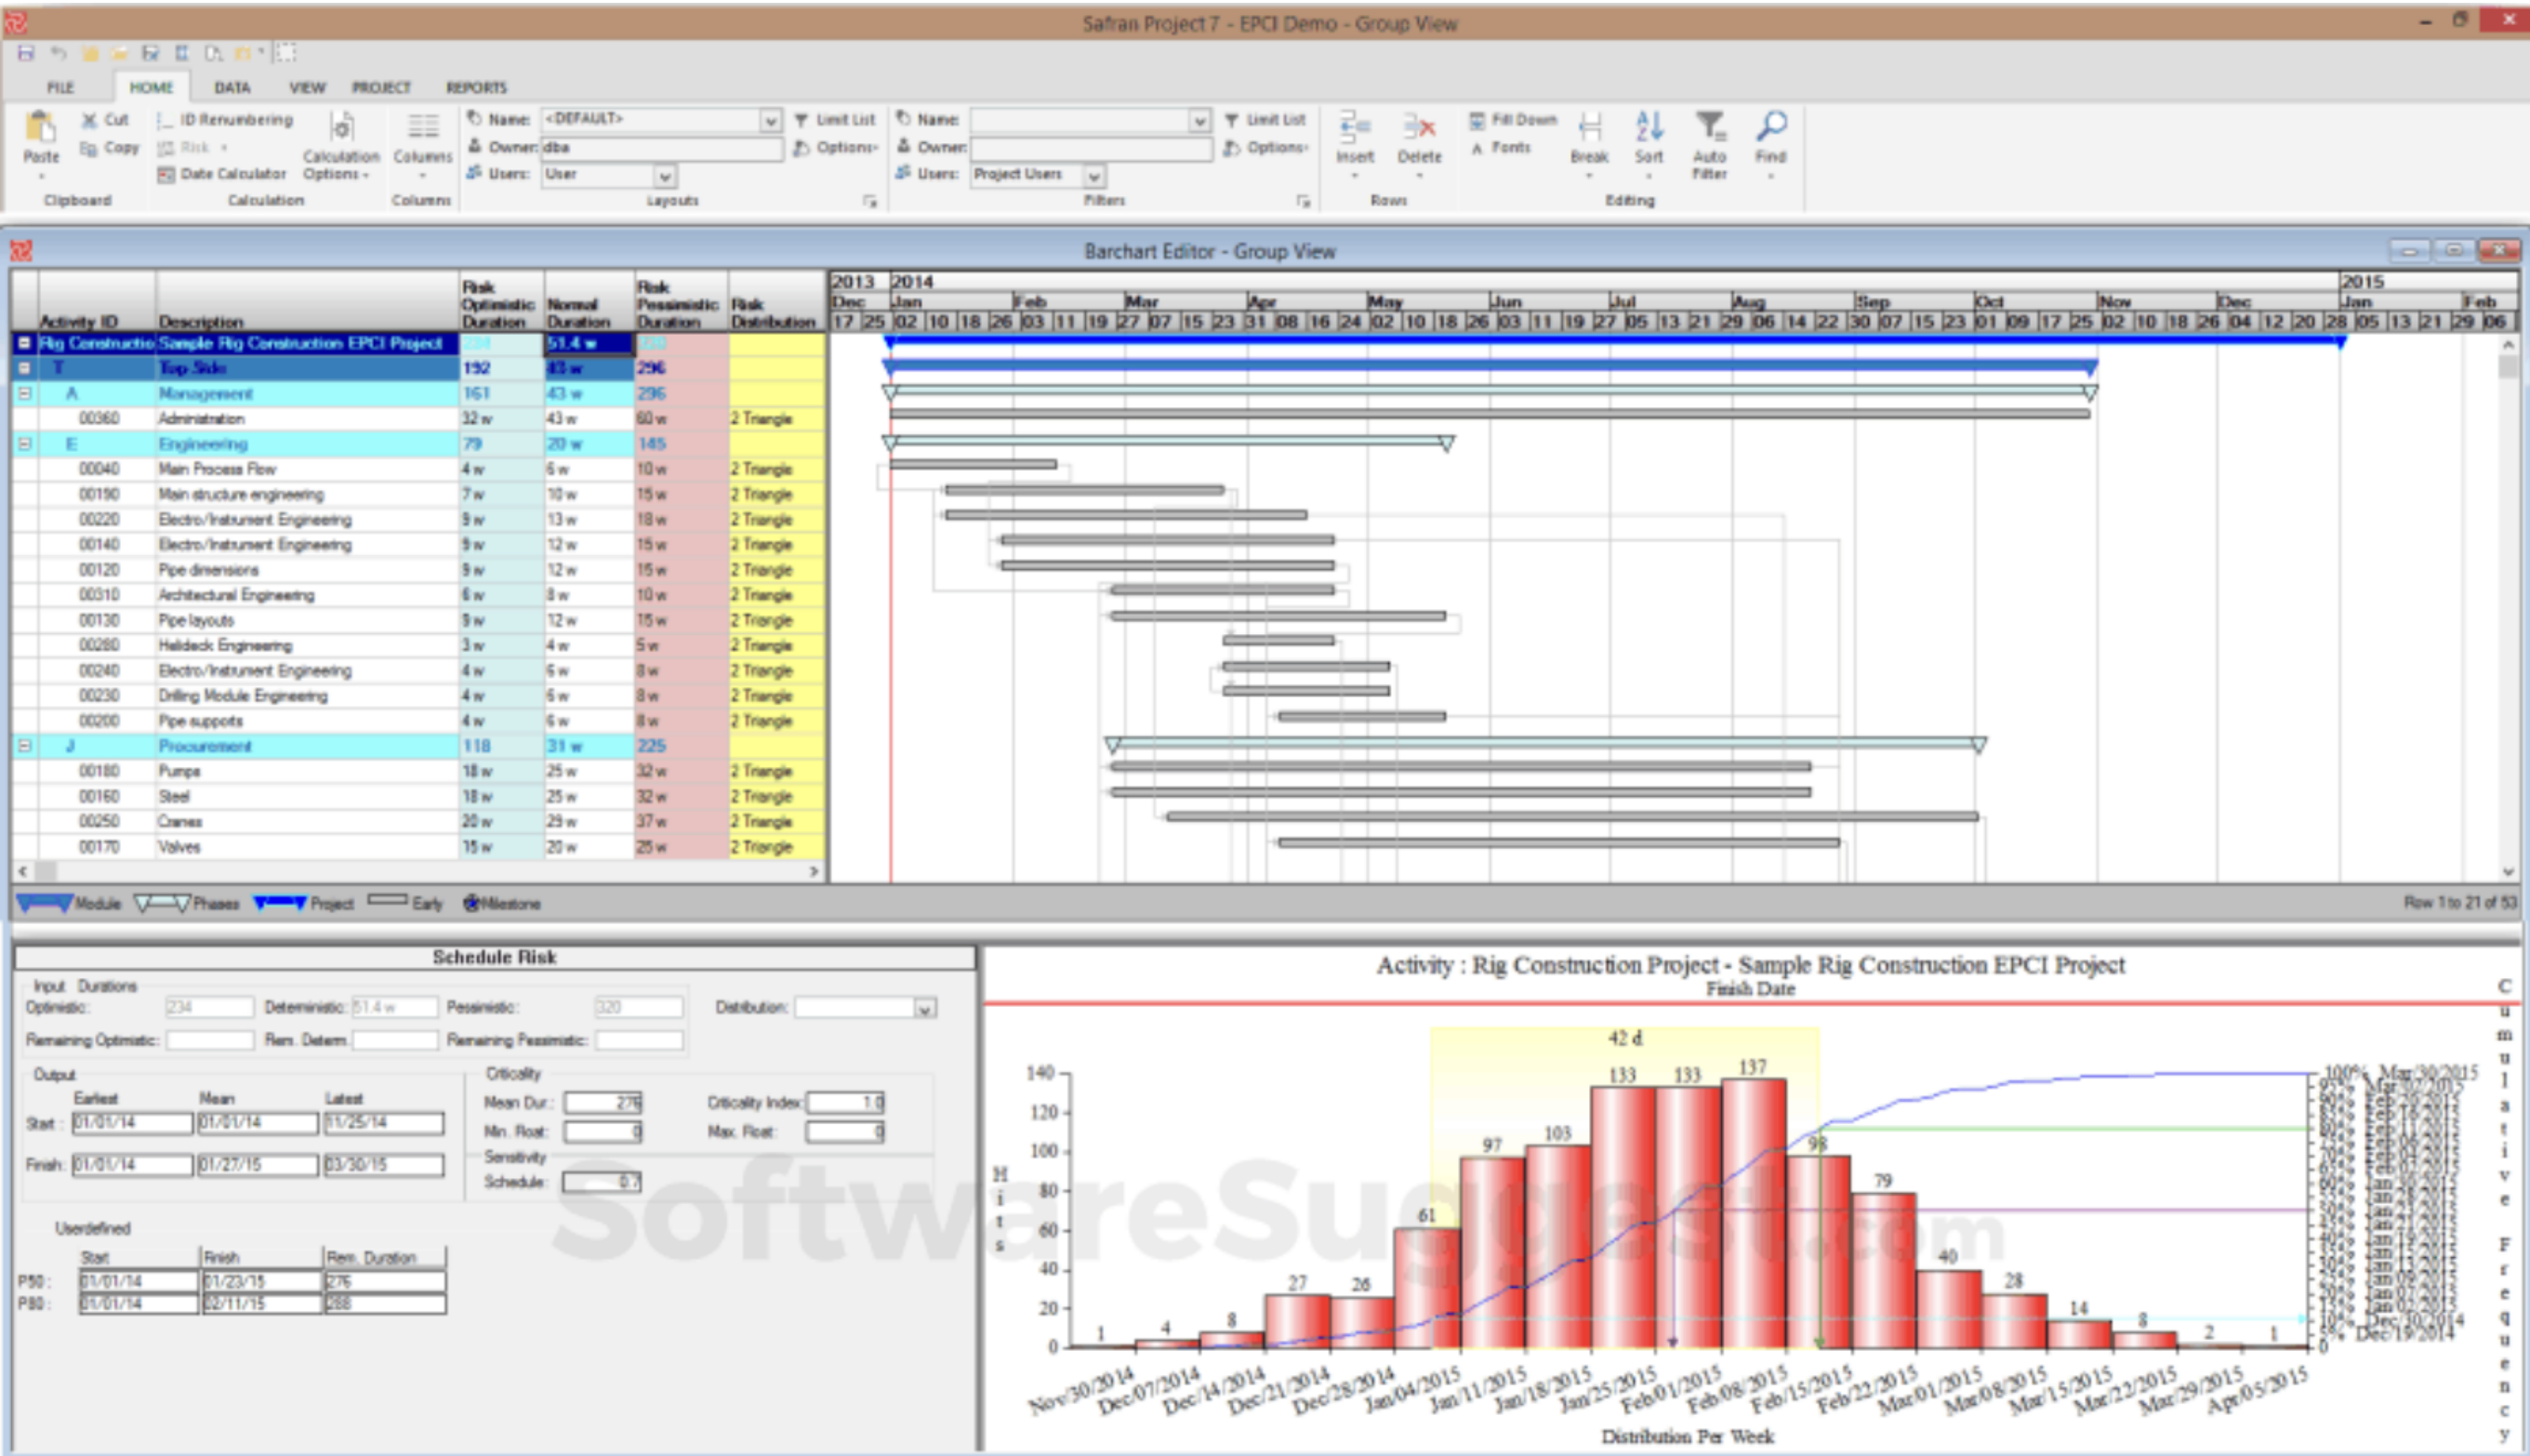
Safran Project 7 - EPCI Demo - Group View

FILE HOME DATA VIEW PROJECT REPORTS

Paste Cut Copy Clipboard
ID Renumbering Risk Date Calculator Calculation Options Calculation
Columns Columns
Name: <DEFAULT> Owner: dba Users: User Limit List Options Layouts
Name: Owner: Users: Project Users Limit List Options Filters
Insert Delete Rows
Fill Down Fonts Break Sort Auto Filter Find Editing

Barchart Editor - Group View

| Activity ID | Description | Risk Optimistic Duration | Normal Duration | Risk Pessimistic Duration | Risk Distribution |
|---|---|---|---|---|---|
| Rig Constructio | Sample Rig Construction EPCI Project | 234 | 51.4 w | 320 | |
| T | Top Side | 192 | 43 w | 296 | |
| A | Management | 161 | 43 w | 296 | |
| 00360 | Administration | 32 w | 43 w | 60 w | 2 Triangle |
| E | Engineering | 79 | 20 w | 145 | |
| 00040 | Main Process Flow | 4 w | 6 w | 10 w | 2 Triangle |
| 00190 | Main structure engineering | 7 w | 10 w | 15 w | 2 Triangle |
| 00220 | Electro/Instrument Engineering | 9 w | 13 w | 18 w | 2 Triangle |
| 00140 | Electro/Instrument Engineering | 9 w | 12 w | 15 w | 2 Triangle |
| 00120 | Pipe dimensions | 9 w | 12 w | 15 w | 2 Triangle |
| 00310 | Architectural Engineering | 6 w | 8 w | 10 w | 2 Triangle |
| 00130 | Pipe layouts | 9 w | 12 w | 15 w | 2 Triangle |
| 00280 | Helideck Engineering | 3 w | 4 w | 5 w | 2 Triangle |
| 00240 | Electro/Instrument Engineering | 4 w | 6 w | 8 w | 2 Triangle |
| 00230 | Drilling Module Engineering | 4 w | 6 w | 8 w | 2 Triangle |
| 00200 | Pipe supports | 4 w | 6 w | 8 w | 2 Triangle |
| J | Procurement | 118 | 31 w | 225 | |
| 00180 | Pumps | 18 w | 25 w | 32 w | 2 Triangle |
| 00160 | Steel | 18 w | 25 w | 32 w | 2 Triangle |
| 00250 | Cranes | 20 w | 29 w | 37 w | 2 Triangle |
| 00170 | Valves | 15 w | 20 w | 25 w | 2 Triangle |

2013 2014 2015
Dec Jan Feb Mar Apr May Jun Jul Aug Sep Oct Nov Dec Jan Feb
17 25 02 10 18 26 03 11 19 27 07 15 23 31 08 16 24 02 10 18 26 03 11 19 27 05 13 21 29 06 14 22 30 07 15 23 01 09 17 25 02 10 18 26 04 12 20 28 05 13 21 29 06

Module Phases Project Early Milestone
Row 1 to 21 of 53

Schedule Risk
Input Durations
Optimistic: 234 Deterministic: 51.4 w Pessimistic: 320 Distribution:
Remaining Optimistic: Rem. Determ. Remaining Pessimistic:
Output
Earliest Mean Latest
Start: 01/01/14 01/01/14 11/25/14
Finish: 01/01/14 01/27/15 03/30/15
Criticality
Mean Dur.: 276 Criticality Index: 1.0
Min. Float: 0 Max. Float: 0
Sensitivity
Schedule: 0.7
Userdefined
Start Finish Rem. Duration
P50: 01/01/14 01/23/15 276
P80: 01/01/14 02/11/15 288

Activity : Rig Construction Project - Sample Rig Construction EPCI Project
Finish Date
42 d
Hits
140 120 100 80 60 40 20 0
1 4 8 27 26 61 97 103 133 133 137 98 79 40 28 14 8 2 1
Nov/30/2014 Dec/07/2014 Dec/14/2014 Dec/21/2014 Dec/28/2014 Jan/04/2015 Jan/11/2015 Jan/18/2015 Jan/25/2015 Feb/01/2015 Feb/08/2015 Feb/15/2015 Feb/22/2015 Mar/01/2015 Mar/08/2015 Mar/15/2015 Mar/22/2015 Mar/29/2015 Apr/05/2015
Distribution Per Week
100% Mar/30/2015 95% Mar/02/2015 0% Dec/19/2014
Cumulative Frequency
SoftwareSuggest.com